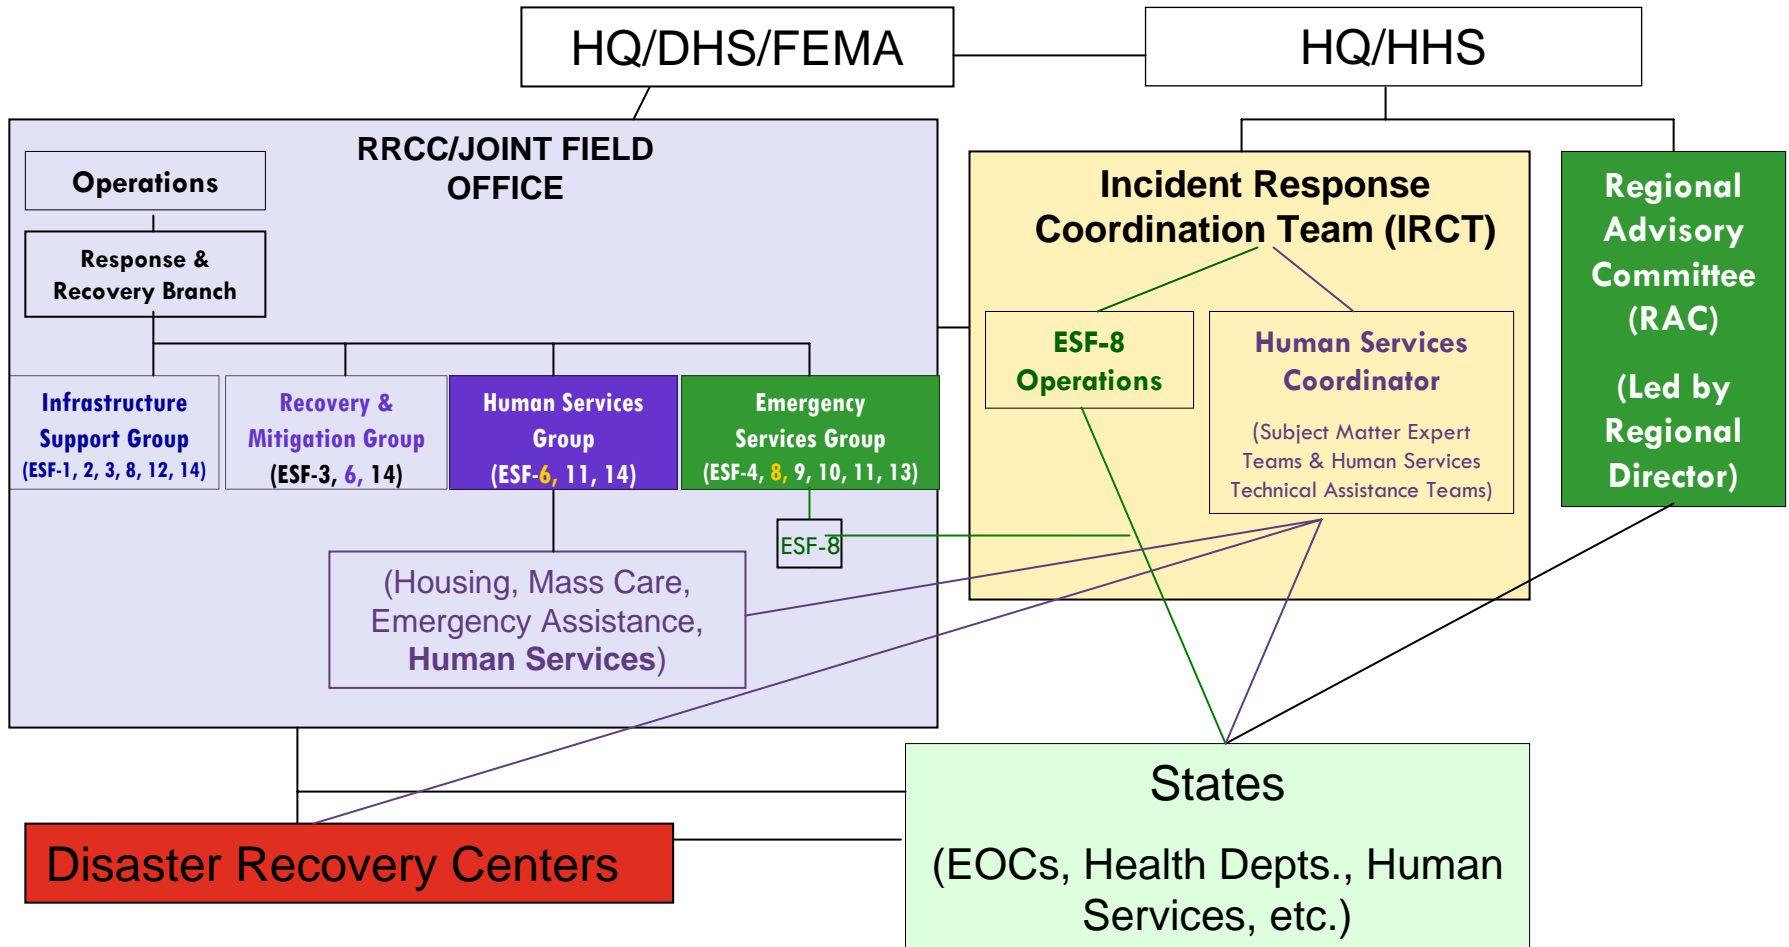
HQ/DHS/FEMA

HQ/HHS

RRCC/JOINT FIELD OFFICE

Operations

Response & Recovery Branch

Infrastructure Support Group (ESF-1, 2, 3, 8, 12, 14)

Recovery & Mitigation Group (ESF-3, 6, 14)

Human Services Group (ESF-6, 11, 14)

Emergency Services Group (ESF-4, 8, 9, 10, 11, 13)

ESF-8

(Housing, Mass Care, Emergency Assistance, Human Services)

Incident Response Coordination Team (IRCT)

ESF-8 Operations

Human Services Coordinator

(Subject Matter Expert Teams & Human Services Technical Assistance Teams)

Regional Advisory Committee (RAC)

(Led by Regional Director)

Disaster Recovery Centers

States

(EOCs, Health Depts., Human Services, etc.)